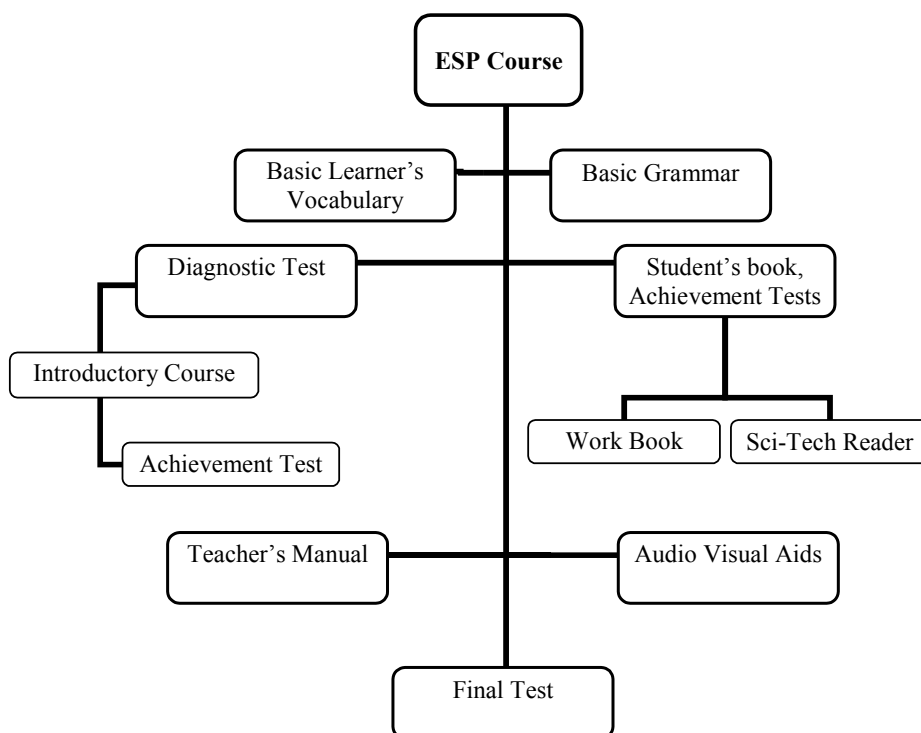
ESP Course

Basic Learner's Vocabulary

Basic Grammar

Diagnostic Test

Student's book, Achievement Tests

Introductory Course

Achievement Test

Work Book

Sci-Tech Reader

Teacher's Manual

Audio Visual Aids

Final Test